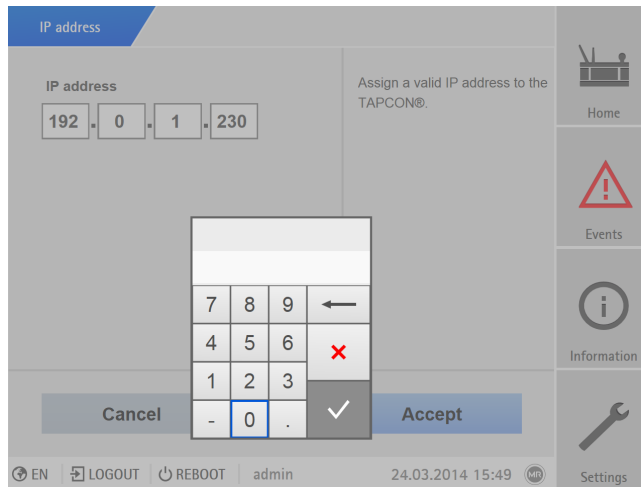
IP address

IP address

192 . 0 . 1 . 230

Assign a valid IP address to the TAPCON®.

| 7 | 8 | 9 |
|---|---|---|
| 4 | 5 | 6 |
| 1 | 2 | 3 |
| - | 0 | . |

Cancel

Accept

Home

Events

Information

Settings

EN LOGOUT REBOOT admin 24.03.2014 15:49